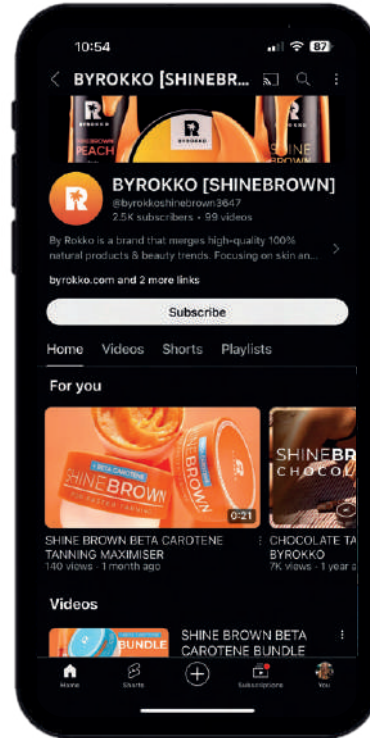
10:54

87

BYROKKO [SHINEBR...

BYROKKO

PEACH

BYROKKO

SHINE BROWN

BYROKKO [SHINEBROWN]
@byrokkoshinebrown3647
2.5K subscribers • 99 videos

By Rokko is a brand that merges high-quality 100% natural products & beauty trends. Focusing on skin an...

byrokko.com and 2 more links

Subscribe

Home Videos Shorts Playlists

For you

BETA CAROTENE
SHINE BROWN
FOR FASTER TANNING

0:21

SHINE BROWN BETA CAROTENE TANNING MAXIMISER
140 views • 1 month ago

SHINEBR
CHOCOL

CHOCOLATE TA
BYROKKO
7K views • 1 year a

Videos

BUNDLE

SHINE BROWN BETA CAROTENE BUNDLE

Home Shorts Subscriptions You